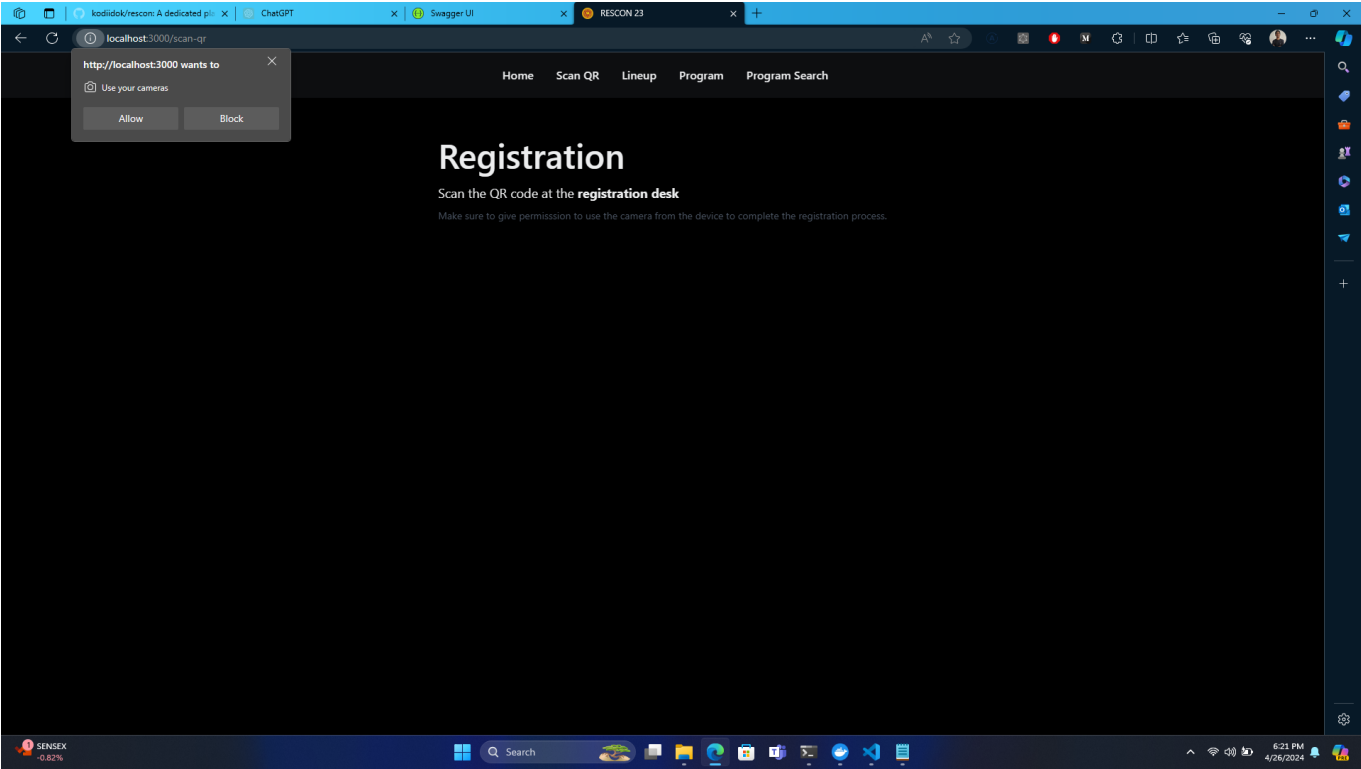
kodiidok/rescon: A dedicated pl ×
ChatGPT ×
Swagger UI ×
RESCON 23 ×
+

localhost:3000/scan-qr

http://localhost:3000 wants to
Use your cameras
Allow Block

Home Scan QR Lineup Program Program Search

Registration

Scan the QR code at the **registration desk**

Make sure to give permisssion to use the camera from the device to complete the registration process.

SENSEX
-0.82%

Search

6:21 PM
4/26/2024